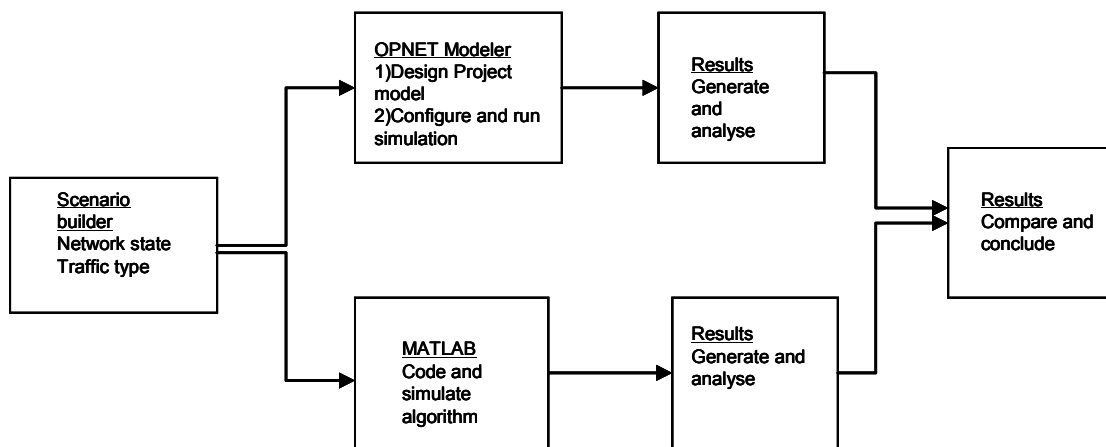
Scenario builder
Network state
Traffic type

OPNET Modeler
1)Design Project model
2)Configure and run simulation

Results
Generate and analyse

MATLAB
Code and simulate algorithm

Results
Generate and analyse

Results
Compare and conclude